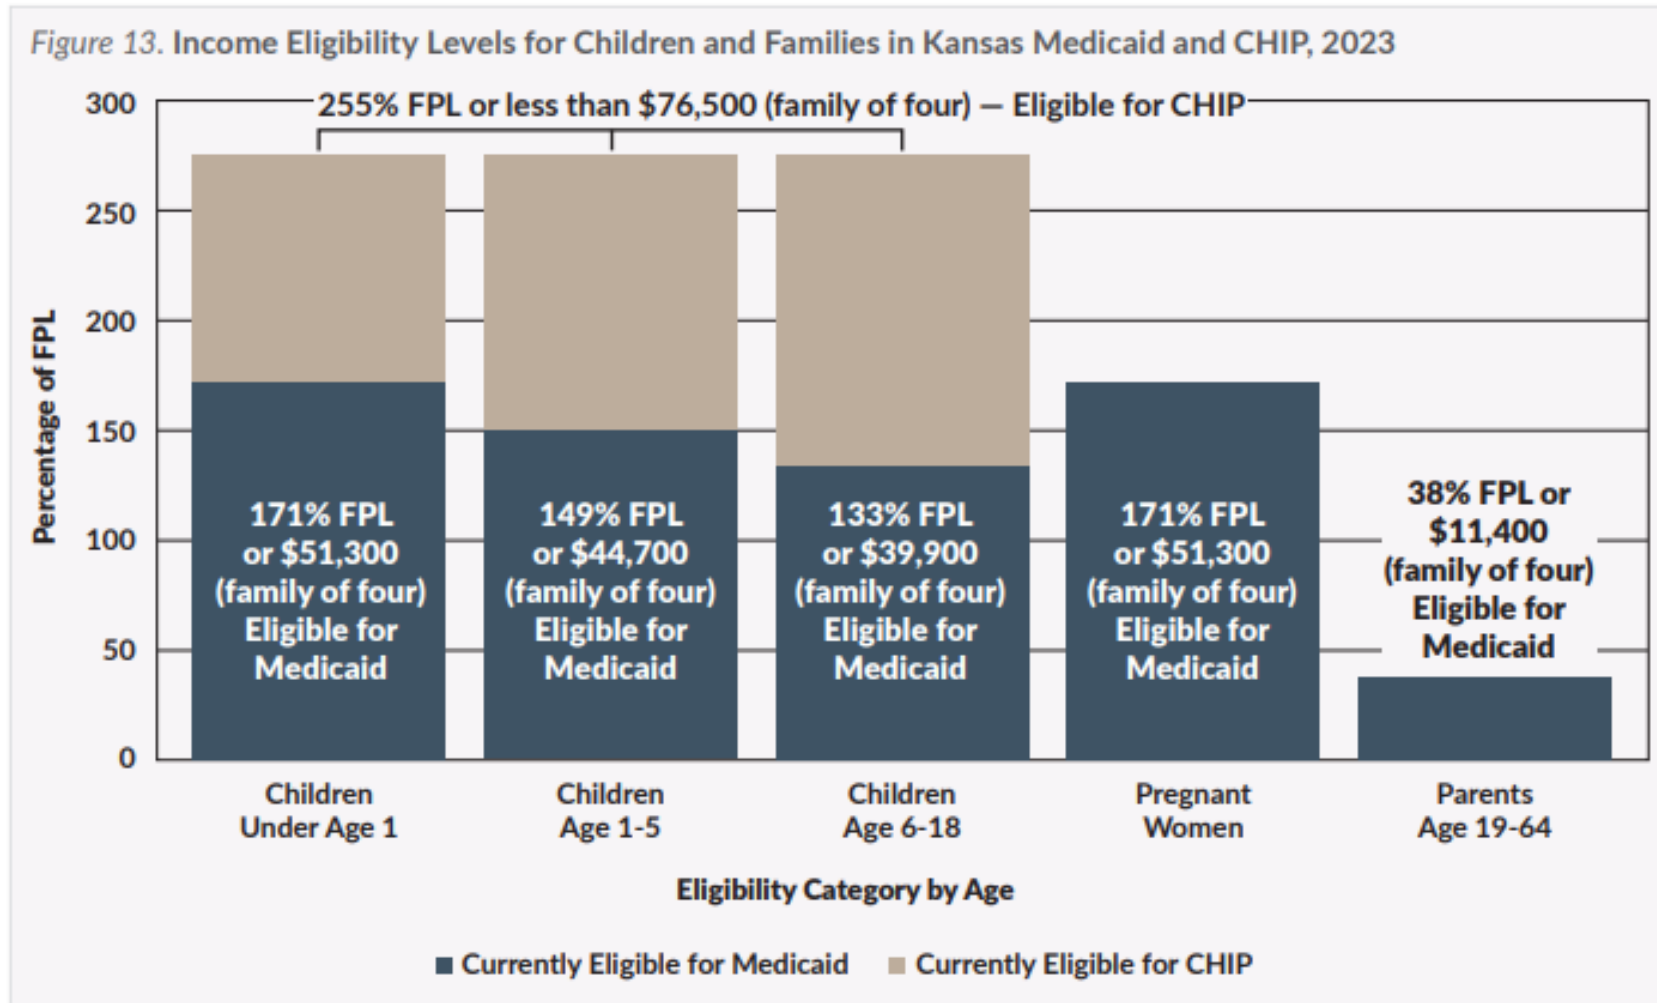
*Figure 13*. Income Eligibility Levels for Children and Families in Kansas Medicaid and CHIP, 2023

255% FPL or less than \$76,500 (family of four) — Eligible for CHIP

Percentage of FPL

300
250
200
150
100
50
0

171% FPL or \$51,300 (family of four) Eligible for Medicaid

149% FPL or \$44,700 (family of four) Eligible for Medicaid

133% FPL or \$39,900 (family of four) Eligible for Medicaid

171% FPL or \$51,300 (family of four) Eligible for Medicaid

38% FPL or \$11,400 (family of four) Eligible for Medicaid

Children Under Age 1

Children Age 1-5

Children Age 6-18

Pregnant Women

Parents Age 19-64

Eligibility Category by Age

Currently Eligible for Medicaid
Currently Eligible for CHIP